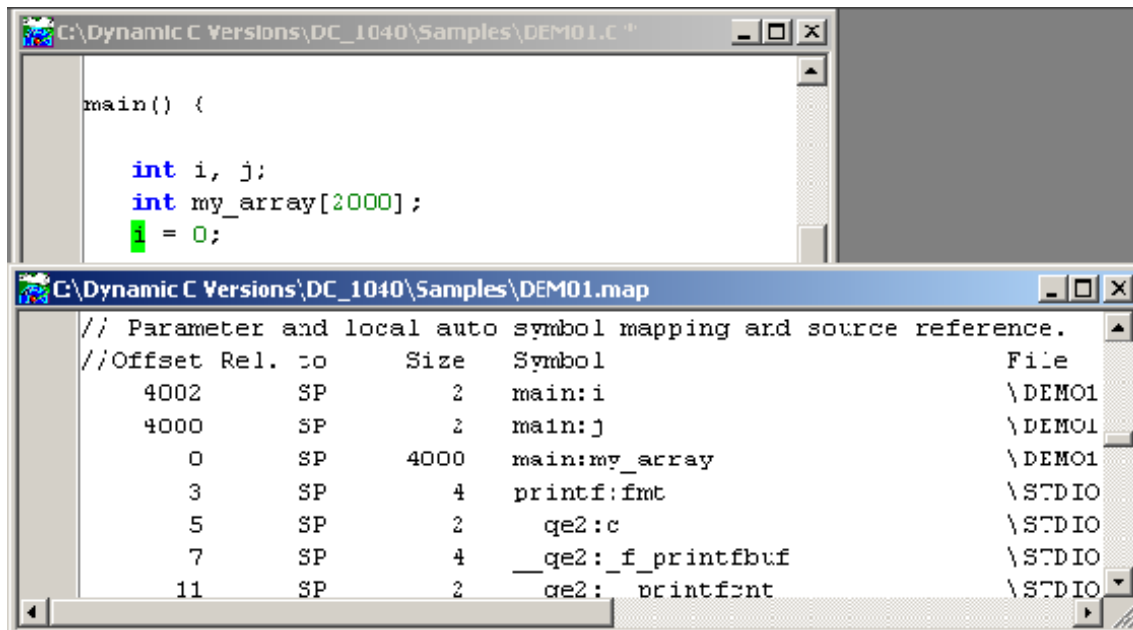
C:\Dynamic C Versions\DC_1040\Samples\DEMO1.C *

main() {

int i, j;
int my_array[2000];
i = 0;

C:\Dynamic C Versions\DC_1040\Samples\DEMO1.map

// Parameter and local auto symbol mapping and source reference.

| //Offset | Rel. to | Size | Symbol | File |
|---|---|---|---|---|
| 4002 | SP | 2 | main:i | \DEMO1 |
| 4000 | SP | 2 | main:j | \DEMO1 |
| 0 | SP | 4000 | main:my_array | \DEMO1 |
| 3 | SP | 4 | printf:fmt | \STDIO |
| 5 | SP | 2 | qe2:c | \STDIO |
| 7 | SP | 4 | __qe2:_f_printfbuf | \STDIO |
| 11 | SP | 2 | qe2:_printfcnt | \STDIO |